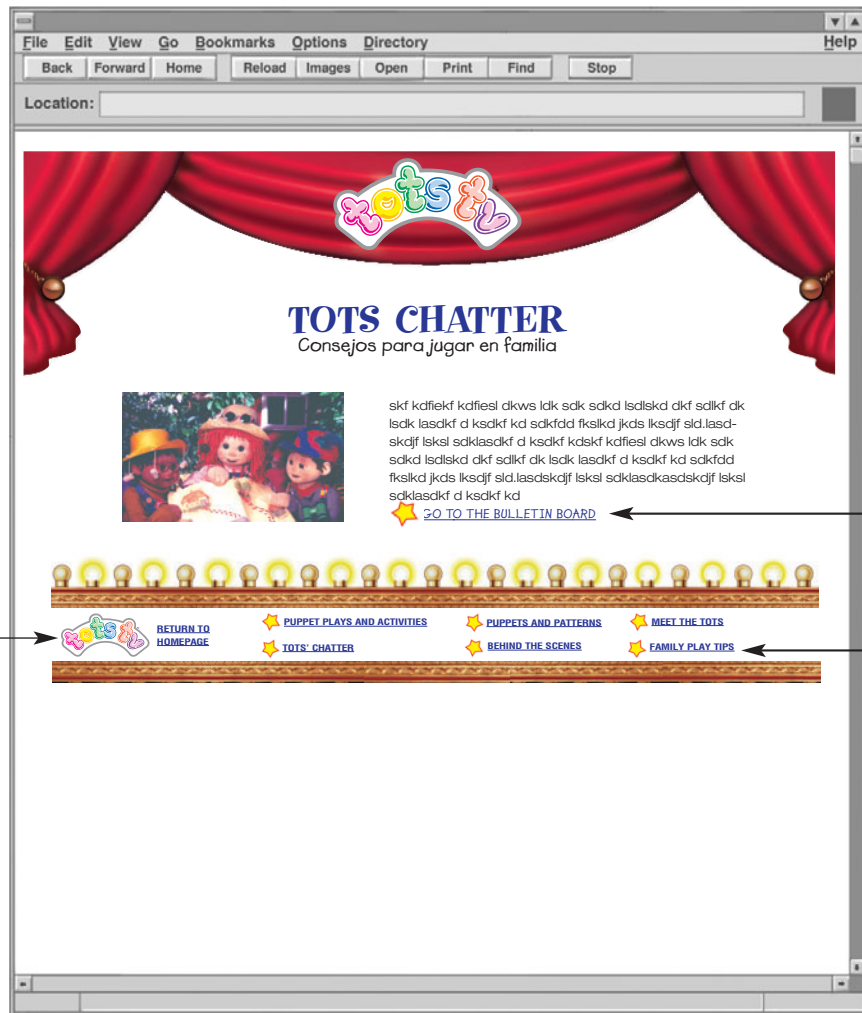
File Edit View Go Bookmarks Options Directory Help

Back Forward Home Reload Images Open Print Find Stop

Location:

tots tv

TOTS CHATTER
Consejos para jugar en familia

skf kdfiekf kdfiesl dkws ldk sdk sdkd lsdlskd dkf sdlkf dk lsdk lasdkf d ksdkf kd sdkfdd fkslkd jkds lksdjf sld.lasdskdjf lsksl sdklasdkf d ksdkf kdskf kdfiesl dkws ldk sdk sdkd lsdlskd dkf sdlkf dk lsdk lasdkf d ksdkf kd sdkfdd fkslkd jkds lksdjf sld.lasdskdjf lsksl sdklasdkasdskdjf lsksl sdklasdkf d ksdkf kd

GO TO THE BULLETIN BOARD

tots tv RETURN TO HOMEPAGE

PUPPET PLAYS AND ACTIVITIES

TOTS' CHATTER

PUPPETS AND PATTERNS

BEHIND THE SCENES

MEET THE TOTS

FAMILY PLAY TIPS